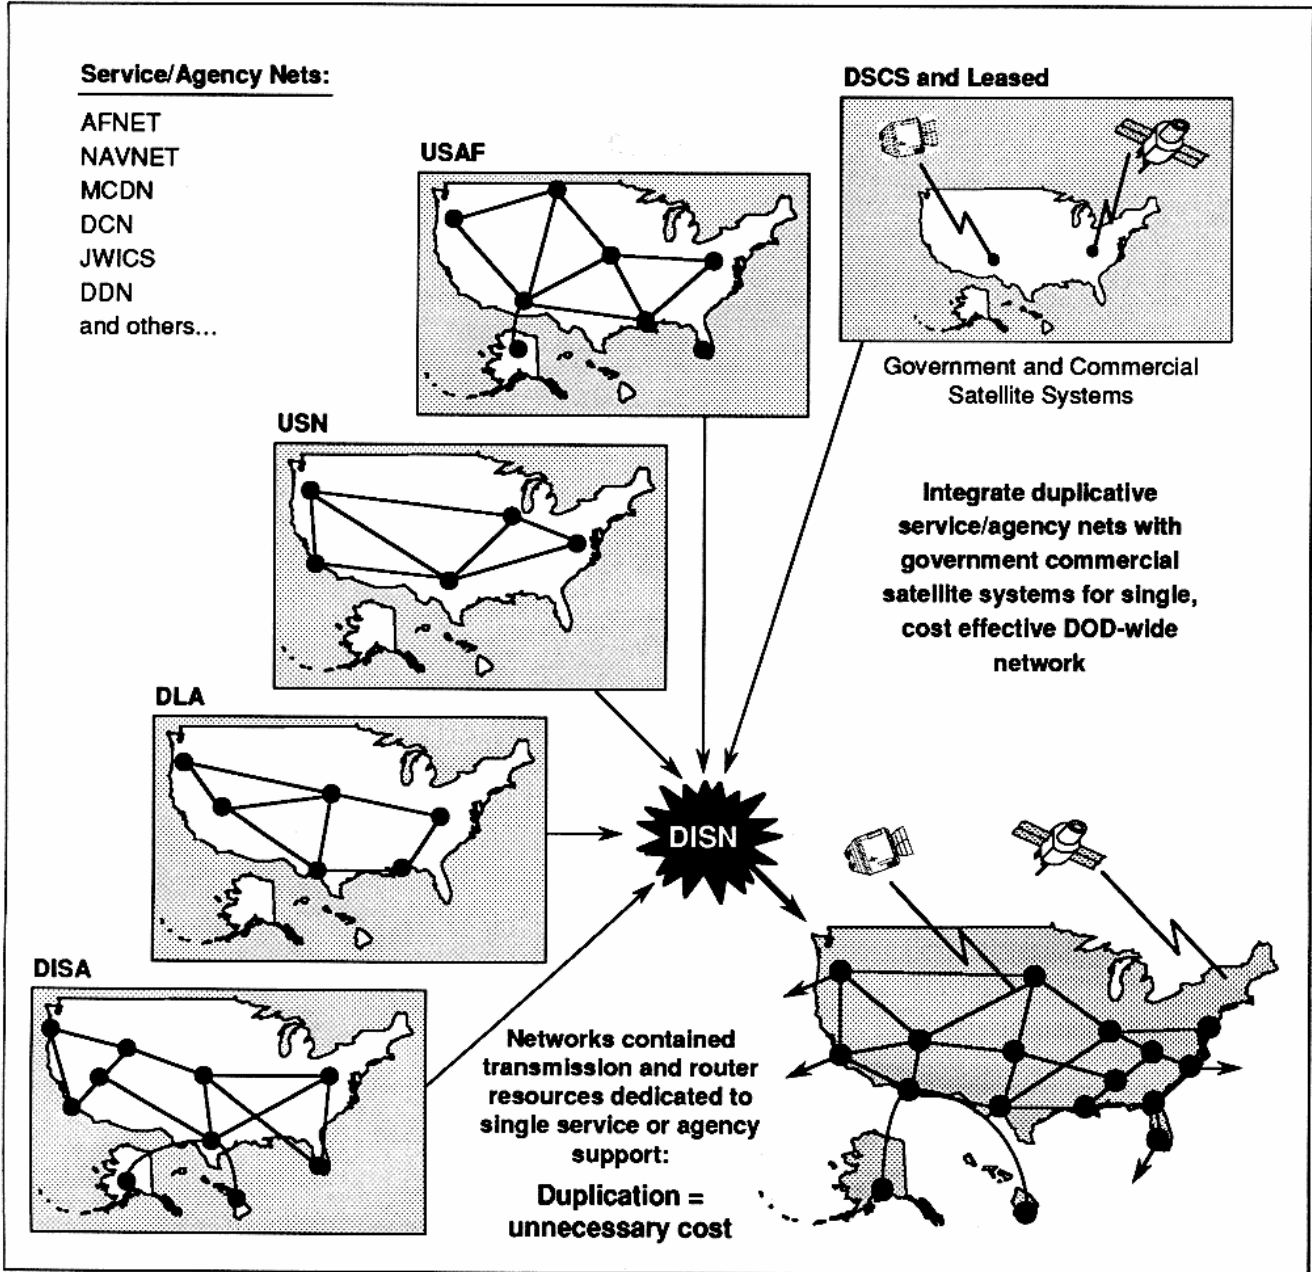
Service/Agency Nets:
AFNET
NAVNET
MCDN
DCN
JWICS
DDN
and others...

USAF

DSCS and Leased

Government and Commercial Satellite Systems

USN

Integrate duplicative service/agency nets with government commercial satellite systems for single, cost effective DOD-wide network

DLA

DISN

DISA

Networks contained transmission and router resources dedicated to single service or agency support:

Duplication = unnecessary cost